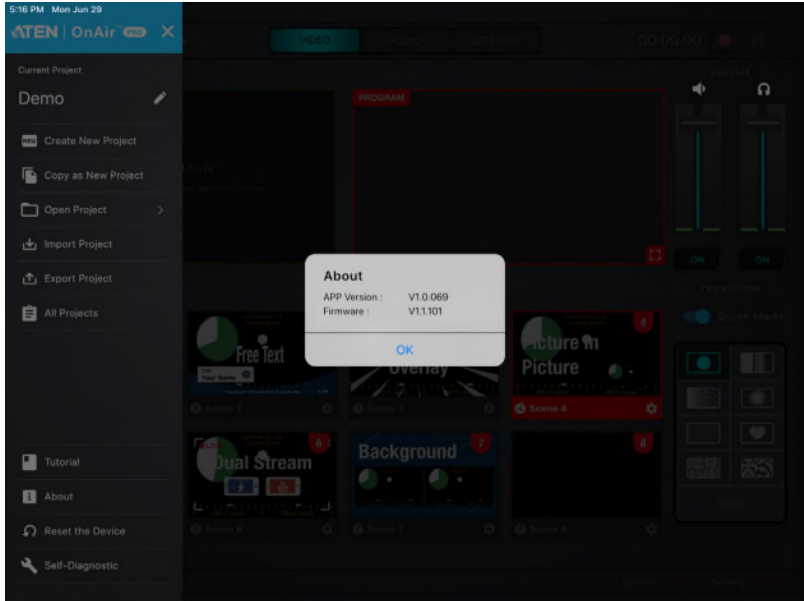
5:16 PM Mon Jun 29

ATEN | OnAir

Current Project

Demo

Create New Project

Copy as New Project

Open Project

Import Project

Export Project

All Projects

VIDEO

PROGRAM

00:00:00

ON

ON

Quick Mode

About

APP Version : V1.0.069
Firmware : V1.1.101

OK

Free Text

Overlay

Picture in Picture

Scene 4

4

Dual Stream

6

Background

7

8

Tutorial

About

Reset the Device

Self-Diagnostic